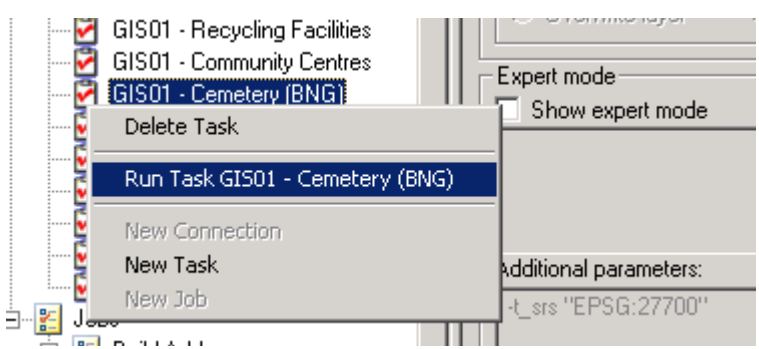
GIS01 - Recycling Facilities
GIS01 - Community Centres
GIS01 - Cemetery (BNG)

Delete Task

Run Task GIS01 - Cemetery (BNG)

New Connection
New Task
New Job

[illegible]

Expert mode
Show expert mode

Additional parameters:
-t_srs "EPSG:27700"